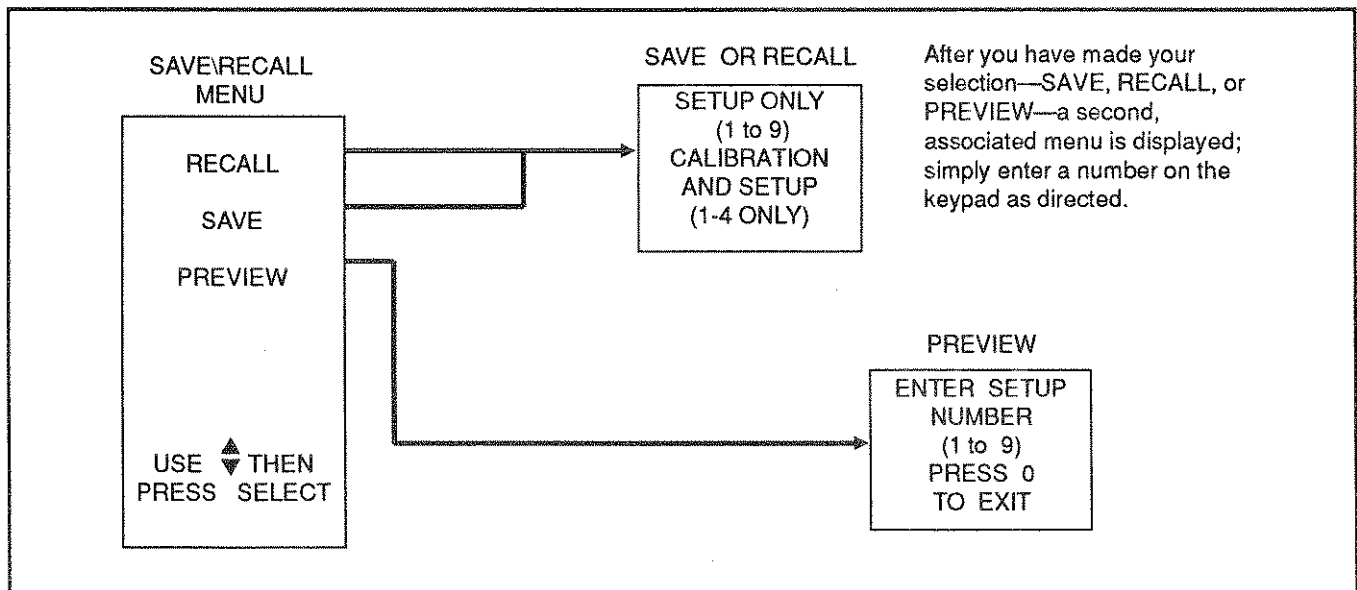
SAVE\RECALL MENU

RECALL

SAVE

PREVIEW

USE ▲▼ THEN PRESS SELECT

SAVE OR RECALL

SETUP ONLY (1 to 9) CALIBRATION AND SETUP (1-4 ONLY)

After you have made your selection—SAVE, RECALL, or PREVIEW—a second, associated menu is displayed; simply enter a number on the keypad as directed.

PREVIEW

ENTER SETUP NUMBER (1 to 9) PRESS 0 TO EXIT